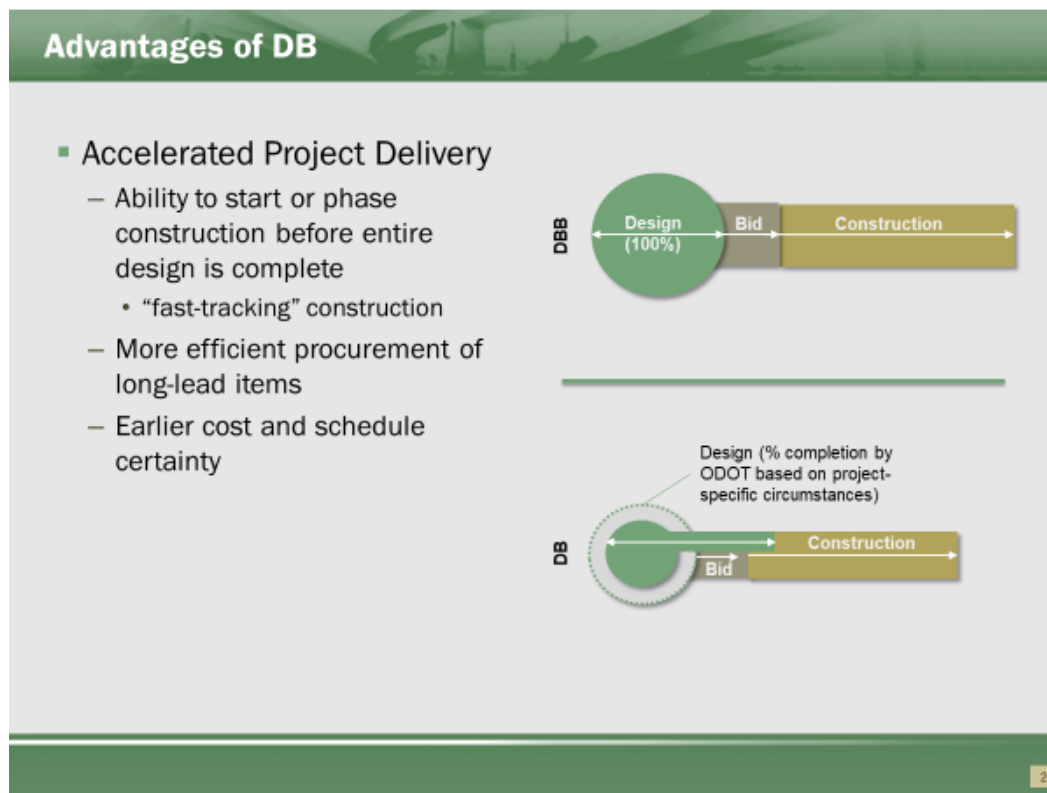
Advantages of DB

Accelerated Project Delivery
– Ability to start or phase construction before entire design is complete
• "fast-tracking" construction
– More efficient procurement of long-lead items
– Earlier cost and schedule certainty

DBB
Design (100%)
Bid
Construction

Design (% completion by ODOT based on project-specific circumstances)

DB
Construction
Bid

2